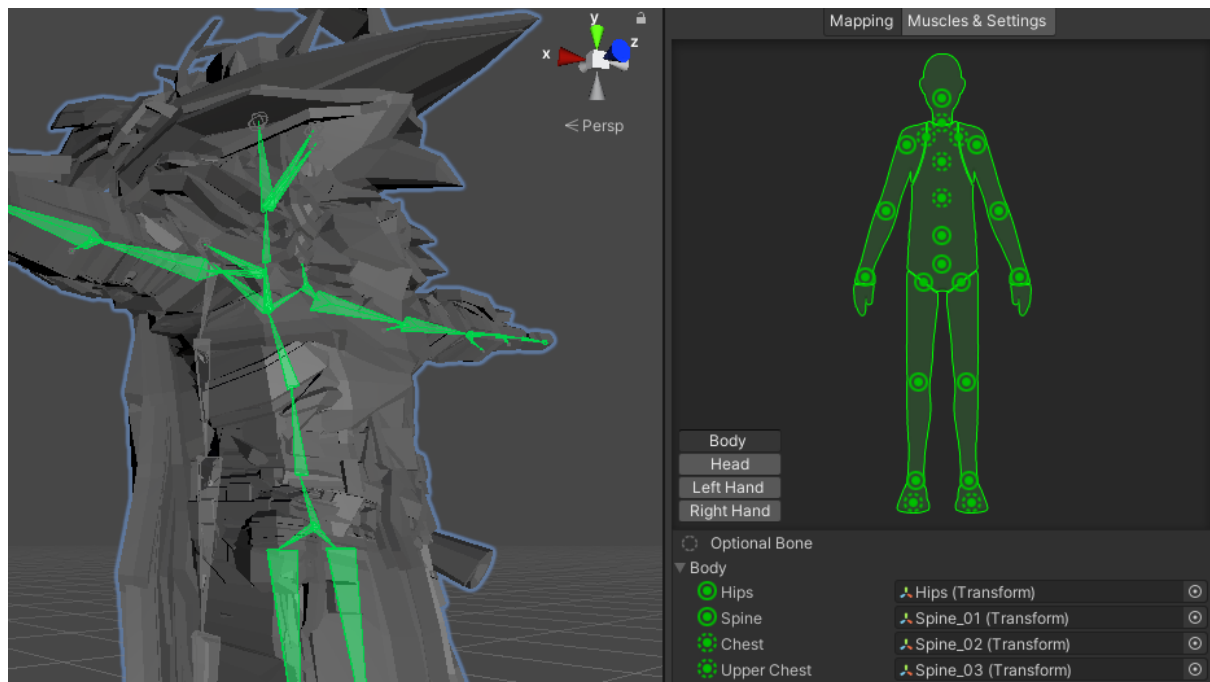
y
x
z
<Persp

Mapping
Muscles & Settings

Body
Head
Left Hand
Right Hand

Optional Bone
▼Body
Hips | Hips (Transform)
Spine | Spine_01 (Transform)
Chest | Spine_02 (Transform)
Upper Chest | Spine_03 (Transform)